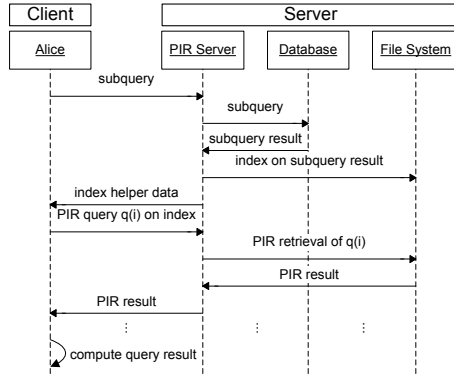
Client

Server

Alice

PIR Server

Database

File System

subquery

subquery

subquery result

index on subquery result

index helper data

PIR query q(i) on index

PIR retrieval of q(i)

PIR result

PIR result

compute query result